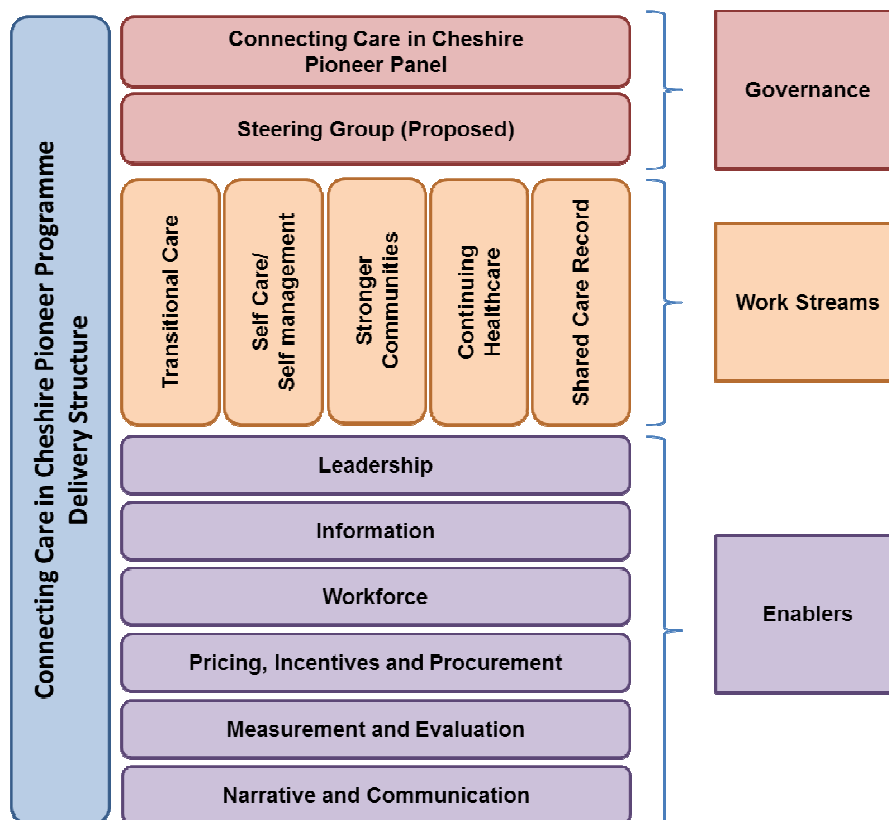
Connecting Care in Cheshire Pioneer Programme Delivery Structure

Connecting Care in Cheshire Pioneer Panel

Steering Group (Proposed)

Governance

Transitional Care

Self Care/ Self management

Stronger Communities

Continuing Healthcare

Shared Care Record

Work Streams

Leadership

Information

Workforce

Pricing, Incentives and Procurement

Measurement and Evaluation

Narrative and Communication

Enablers